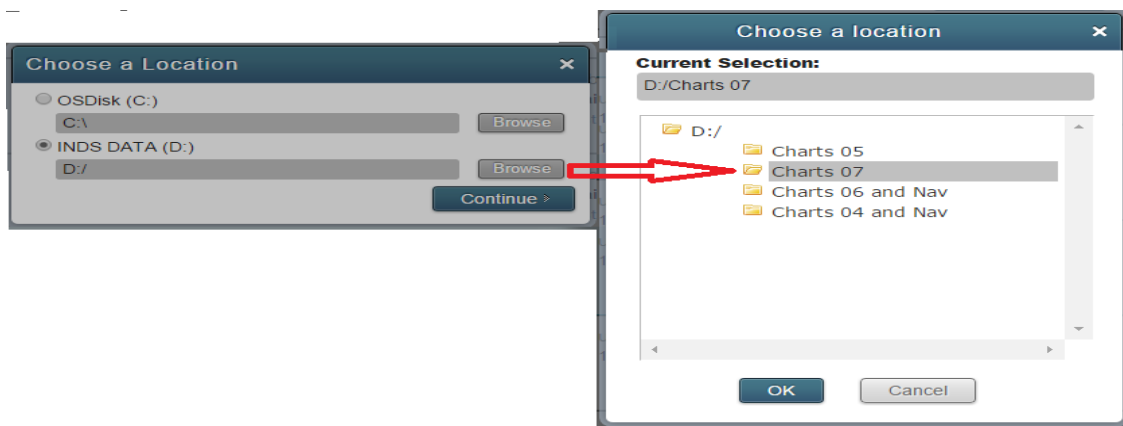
Choose a Location ×

OSDisk (C:)
C:\
Browse

INDS DATA (D:)
D:/
Browse

Continue »

Choose a location ×

Current Selection:
D:/Charts 07

D:/
Charts 05
Charts 07
Charts 06 and Nav
Charts 04 and Nav

OK
Cancel